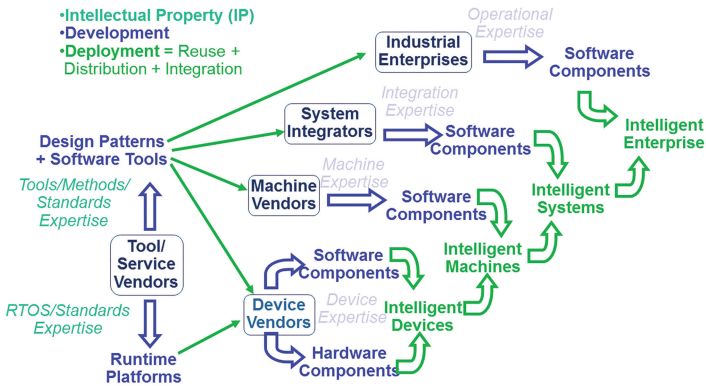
•Intellectual Property (IP)
•Development
•Deployment = Reuse + Distribution + Integration

Operational Expertise

Industrial Enterprises

Software Components

Integration Expertise

System Integrators

Software Components

Intelligent Enterprise

Design Patterns + Software Tools

Machine Expertise

Machine Vendors

Software Components

Intelligent Systems

Tools/Methods/ Standards Expertise

Tool/ Service Vendors

Software Components

Intelligent Machines

Device Vendors

Device Expertise

Intelligent Devices

RTOS/Standards Expertise

Runtime Platforms

Hardware Components